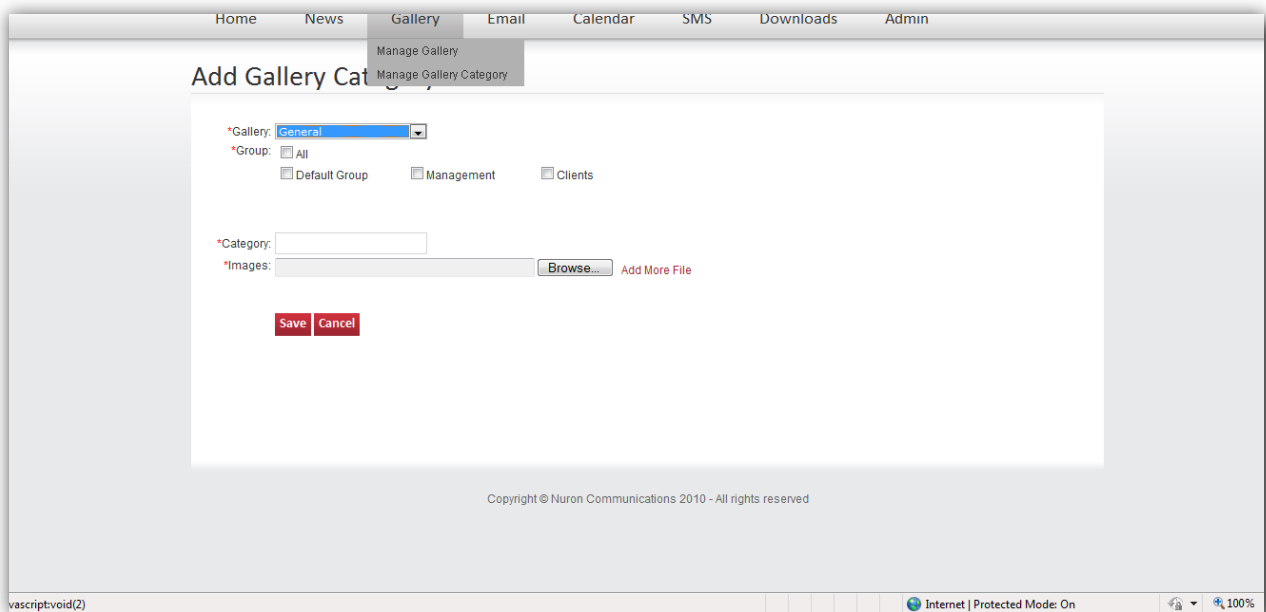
Home News Gallery Email Calendar SMS Downloads Admin

Manage Gallery
Manage Gallery Category

Add Gallery Cat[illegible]

*Gallery: General
*Group: All
Default Group Management Clients

*Category:
*Images: Browse... Add More File

Save Cancel

Copyright © Nuron Communications 2010 - All rights reserved

vascript:void(2)

Internet | Protected Mode: On

100%